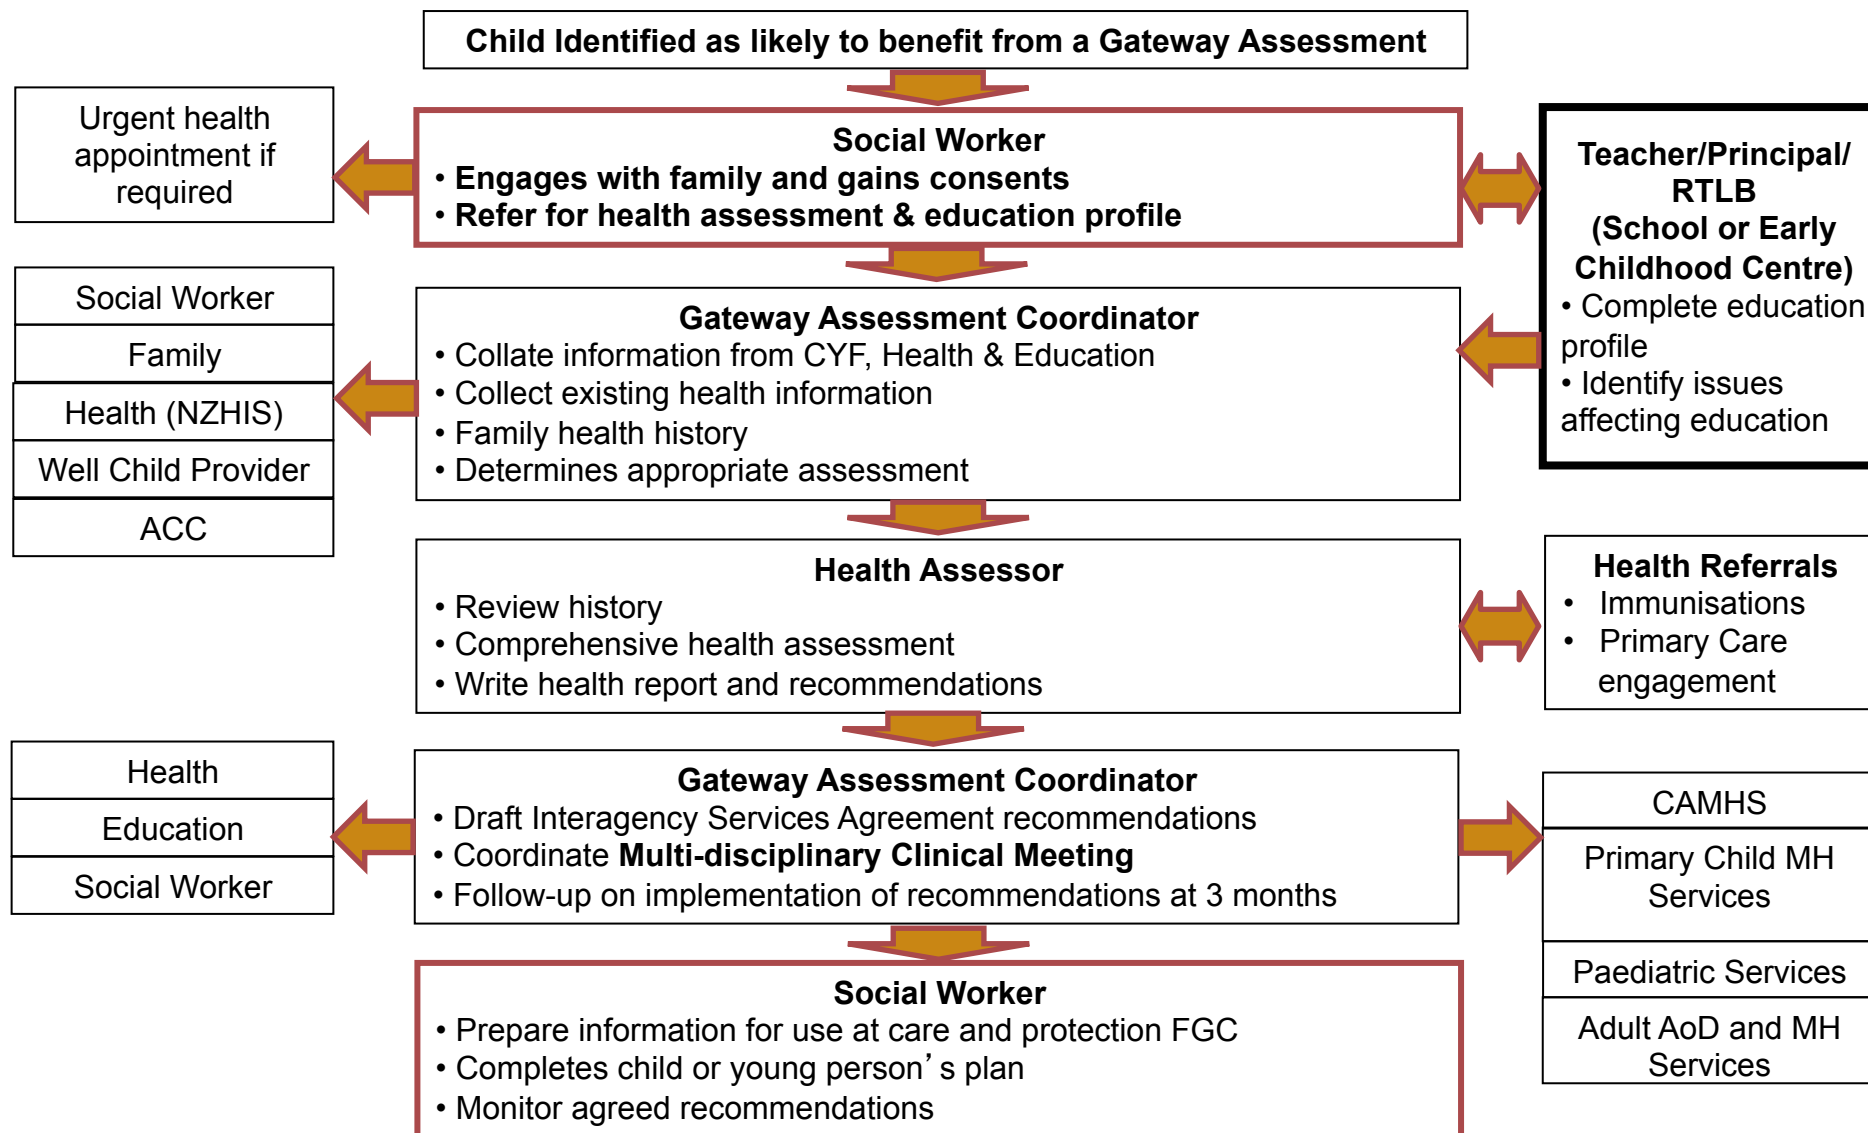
Child Identified as likely to benefit from a Gateway Assessment

Urgent health appointment if required

Social Worker
• Engages with family and gains consents
• Refer for health assessment & education profile

Teacher/Principal/ RTLB (School or Early Childhood Centre)
• Complete education profile
• Identify issues affecting education

Social Worker
Family
Health (NZHIS)
Well Child Provider
ACC

Gateway Assessment Coordinator
• Collate information from CYF, Health & Education
• Collect existing health information
• Family health history
• Determines appropriate assessment

Health Assessor
• Review history
• Comprehensive health assessment
• Write health report and recommendations

Health Referrals
• Immunisations
• Primary Care engagement

Health
Education
Social Worker

Gateway Assessment Coordinator
• Draft Interagency Services Agreement recommendations
• Coordinate **Multi-disciplinary Clinical Meeting**
• Follow-up on implementation of recommendations at 3 months

CAMHS
Primary Child MH Services
Paediatric Services
Adult AoD and MH Services

Social Worker
• Prepare information for use at care and protection FGC
• Completes child or young person’s plan
• Monitor agreed recommendations